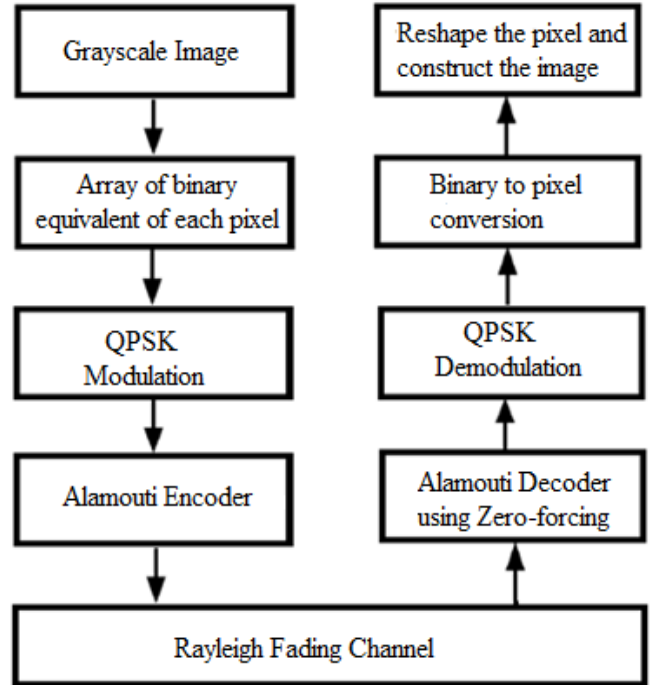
Grayscale Image

Array of binary equivalent of each pixel

QPSK Modulation

Alamouti Encoder

Rayleigh Fading Channel

Alamouti Decoder using Zero-forcing

QPSK Demodulation

Binary to pixel conversion

Reshape the pixel and construct the image